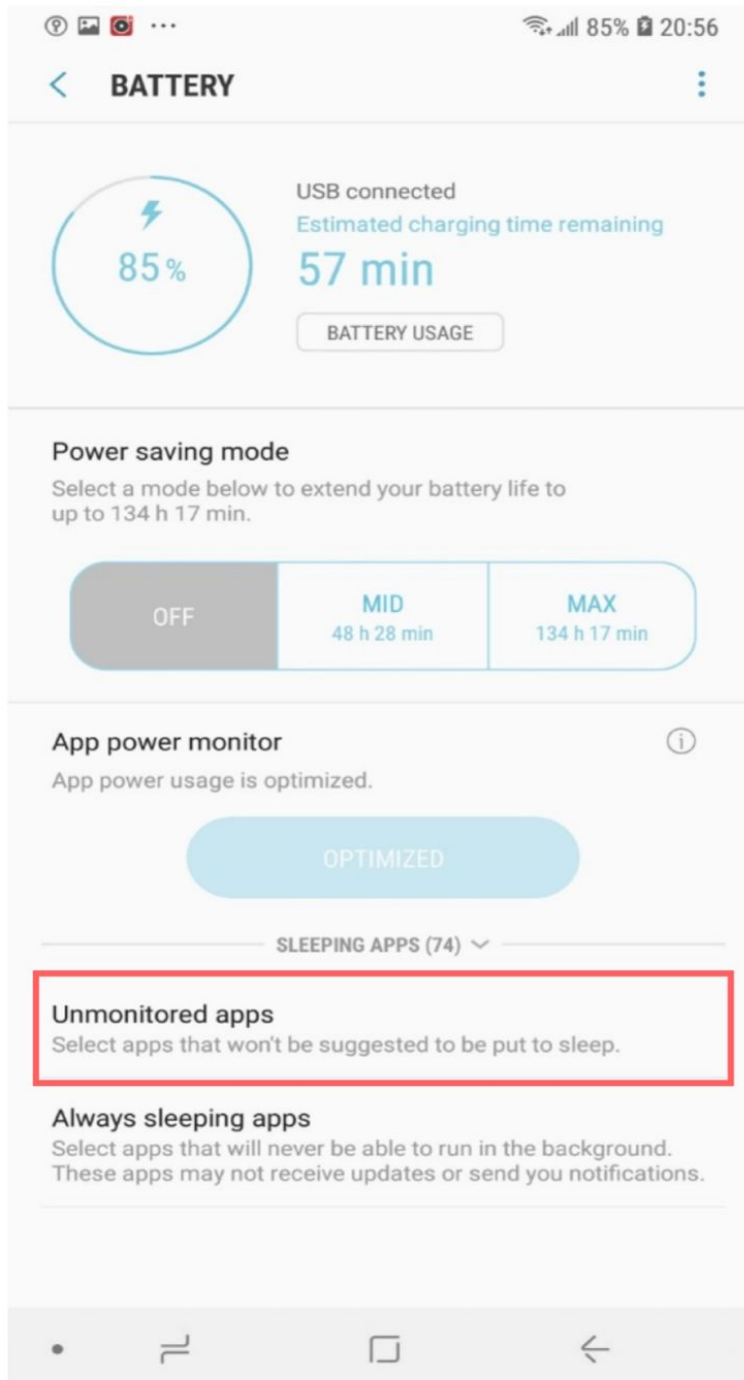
85% 20:56

BATTERY

85 %

USB connected
Estimated charging time remaining
57 min
BATTERY USAGE

Power saving mode
Select a mode below to extend your battery life to up to 134 h 17 min.

| OFF | MID 48 h 28 min | MAX 134 h 17 min |
|---|---|---|

App power monitor
App power usage is optimized.

OPTIMIZED

SLEEPING APPS (74)

Unmonitored apps
Select apps that won't be suggested to be put to sleep.

Always sleeping apps
Select apps that will never be able to run in the background. These apps may not receive updates or send you notifications.